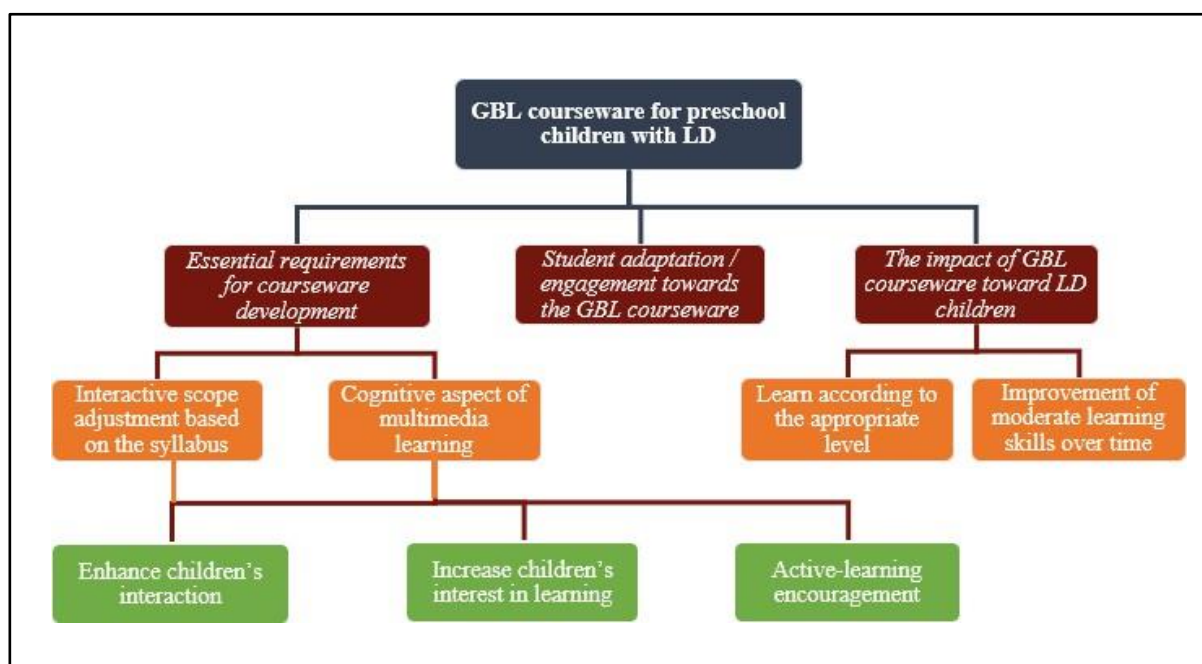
GBL courseware for preschool children with LD

Essential requirements for courseware development

Student adaptation / engagement towards the GBL courseware

The impact of GBL courseware toward LD children

Interactive scope adjustment based on the syllabus

Cognitive aspect of multimedia learning

Learn according to the appropriate level

Improvement of moderate learning skills over time

Enhance children's interaction

Increase children's interest in learning

Active-learning encouragement